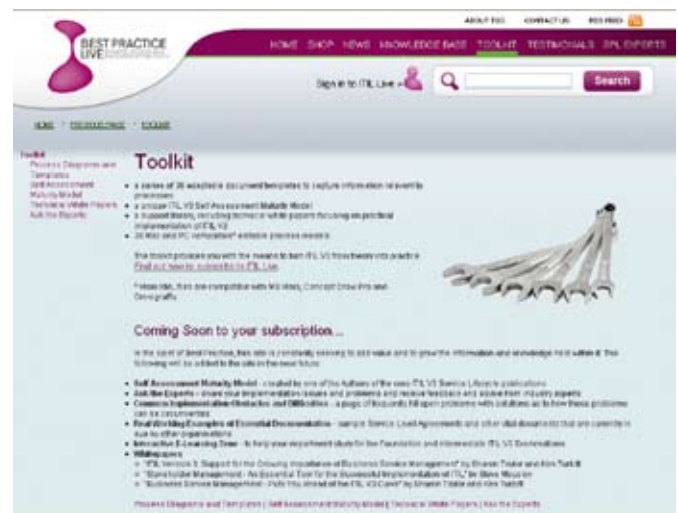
ABOUT BSO CONTACT US RSS FEED

BEST PRACTICE LIVE

HOME SHOP NEWS KNOWLEDGE BASE TOOLKIT TESTIMONIALS BPL EXPERTS

Sign in to ITIL Live »

Search

HOME › PRODUCT PAGE › TOOLKIT

Toolkit
Process Diagrams and Templates
Self Assessment Maturity Model
Technical White Papers
Ask the Experts

Toolkit

• a series of 26 adaptable document templates to capture information relevant to processes
• a unique ITIL V3 Self Assessment Maturity Model
• a support library, including technical white papers focusing on practical implementation of ITIL V3
• 30 Mac and PC compatible* editable process models

This toolkit provides you with the means to turn ITIL V3 from theory into practice. Find out how to subscribe to ITIL Live.

* Mac and PC compatible with MS Visio, Concept Draw Pro and Omnigraffle.

Coming Soon to your subscription ...

In the spirit of Best Practice, this site is constantly evolving to add value and to grow the information and knowledge held within it. The following will be added to the site in the near future:

• Self Assessment Maturity Model - created by one of the Authors of the new ITIL V3 Service Lifecycle publications
• Ask the Experts - share your implementation issues and problems and receive feedback and advice from industry experts
• Common Implementation Obstacles and Difficulties - a page of frequently hit upon problems with solutions as to how these problems can be circumvented
• Real Working Examples of Essential Documentation - using in Service Level Agreements and other vital documents that are currently in use by other organisations
• Interactive E-Learning Zone - to help your department study for the Foundation and Intermediate ITIL V3 Examinations
• Whitepapers
◦ "ITIL Version 3: Support for the Growing Importance of Business Service Management" by Sharon Taylor and Ken Turbitt
◦ "Stakeholder Management - An Essential Tool for the Successful Implementation of ITIL" by Steve Moulton
◦ "Business Service Management - Pulls You ahead of the ITIL V3 Curve" by Sharon Taylor and Ken Turbitt

Process Diagrams and Templates | Self Assessment Maturity Model | Technical White Papers | Ask the Experts